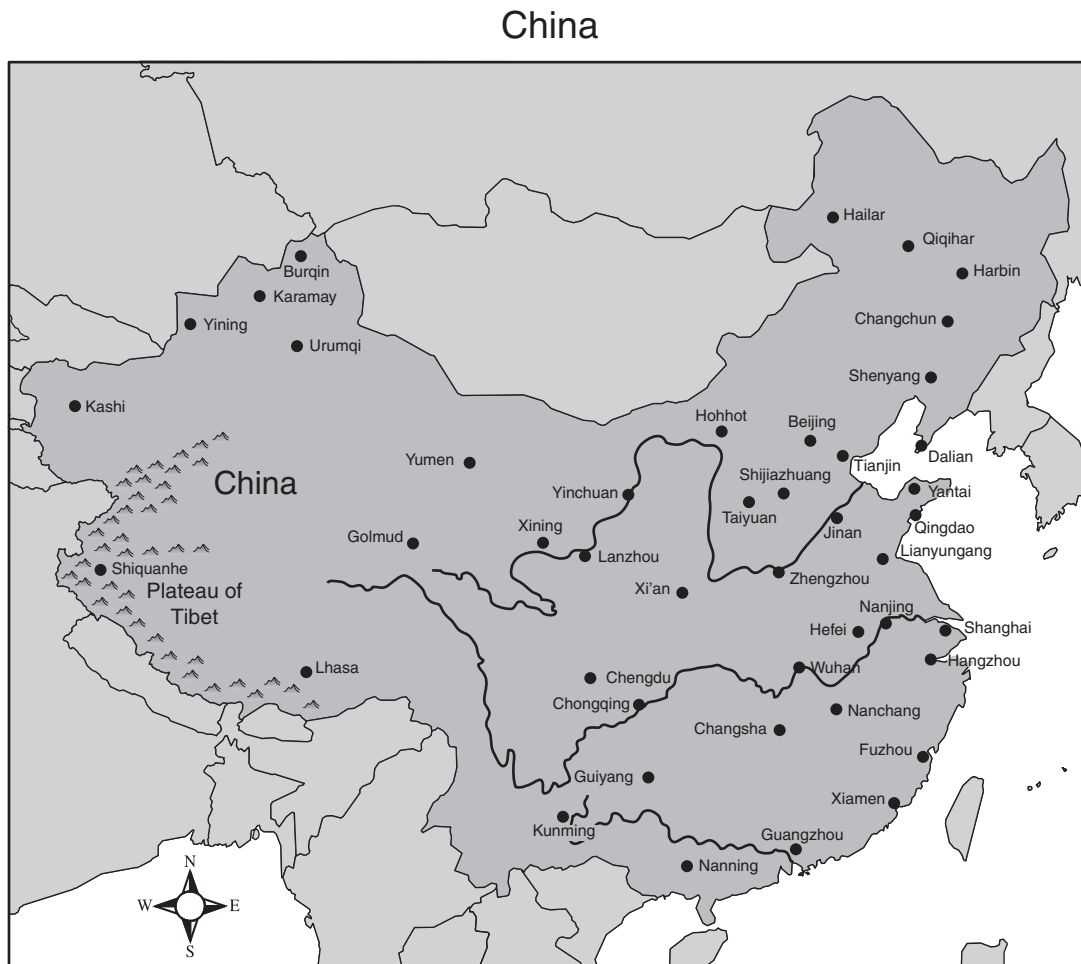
China

Hailar
Qiqihar
Harbin
Changchun
Shenyang
Burqin
Karamay
Yining
Urumqi
Kashi
Hohhot
Beijing
Dalian
Tianjin
Yumen
China
Yinchuan
Shijiazhuang
Yantai
Taiyuan
Jinan
Qingdao
Xining
Golmud
Lanzhou
Lianyungang
Shiquanhe
Plateau of Tibet
Xi'an
Zhengzhou
Nanjing
Hefei
Shanghai
Hangzhou
Lhasa
Chengdu
Wuhan
Chongqing
Nanchang
Changsha
Fuzhou
Guiyang
Xiamen
Kunming
Guangzhou
Nanning
N
W
E
S